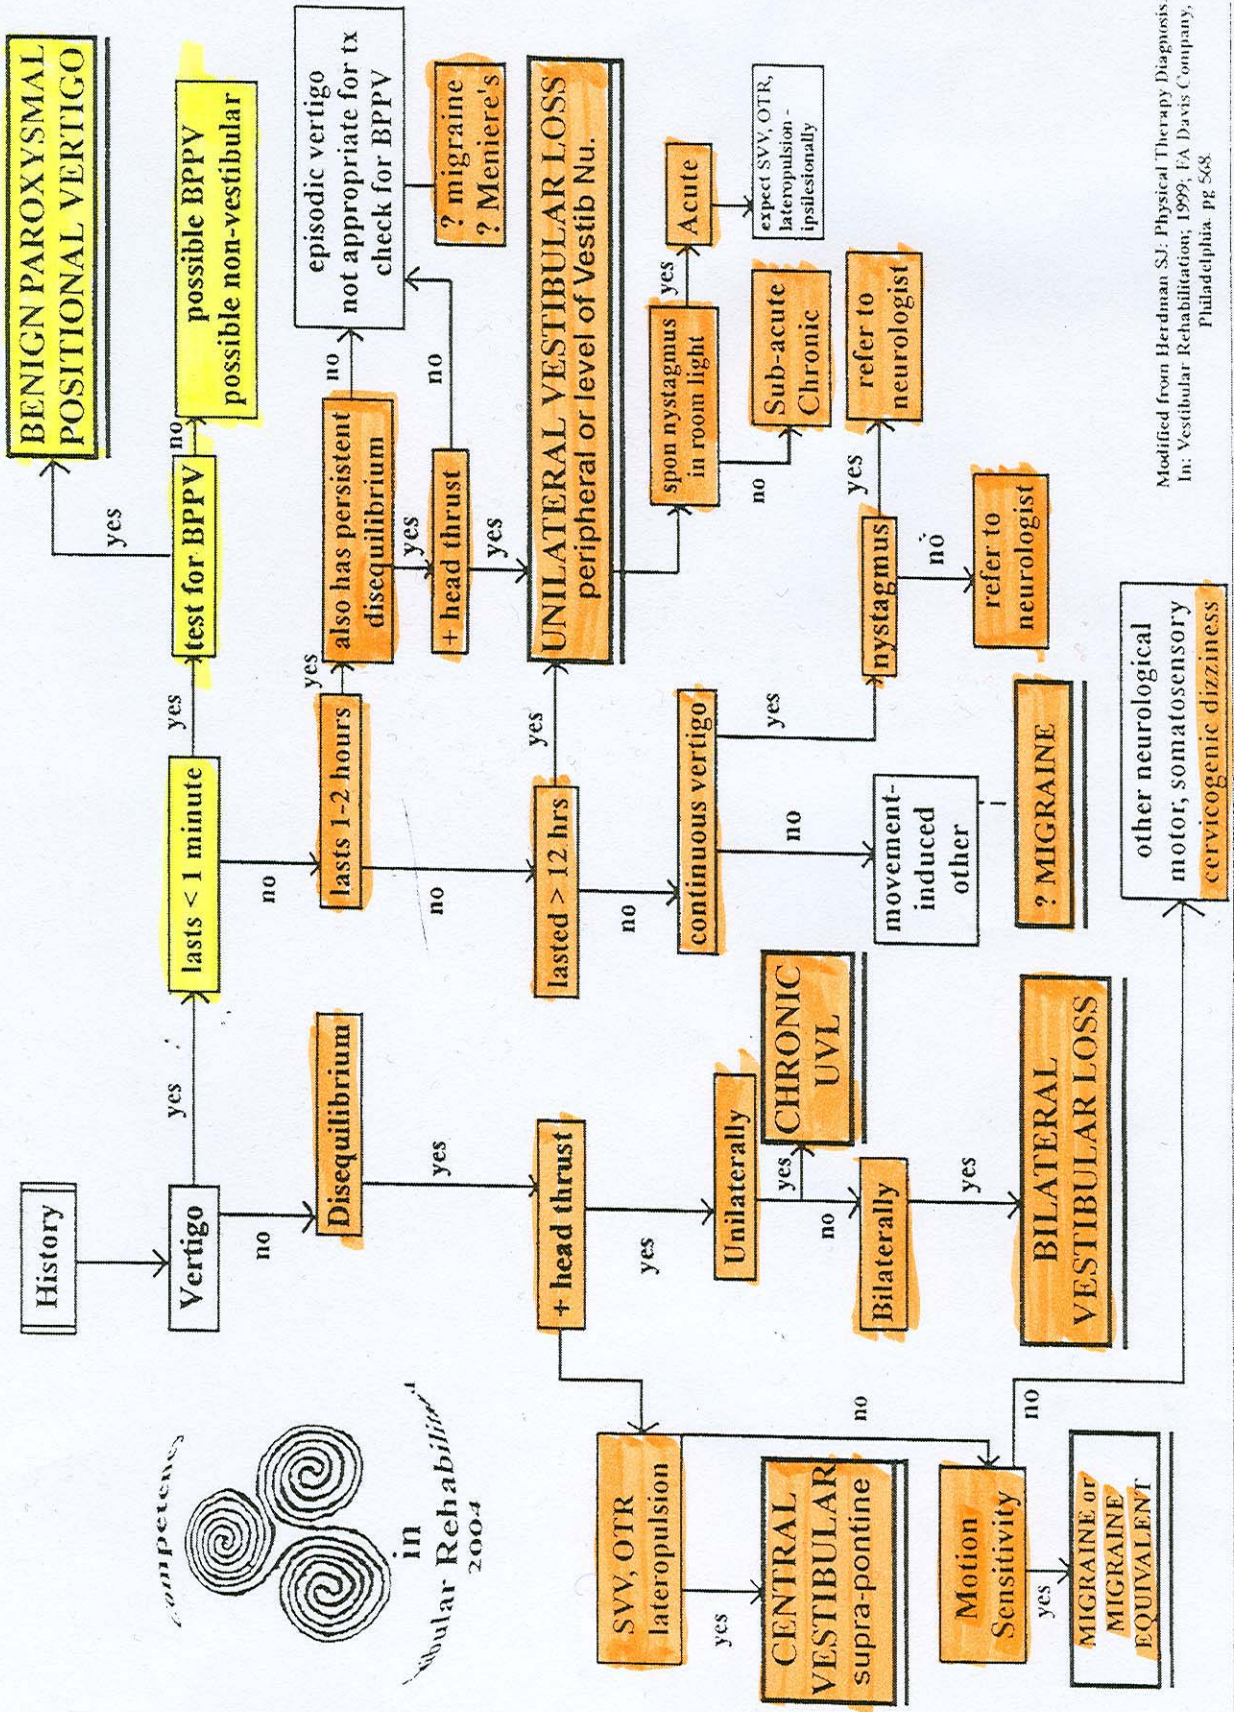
History

Vertigo

yes

lasts < 1 minute

yes

test for BPPV

yes

BENIGN PAROXYSMAL POSITIONAL VERTIGO

no

possible BPPV possible non-vestibular

no

lasts 1-2 hours

yes

also has persistent disequilibrium

no

episodic vertigo not appropriate for tx check for BPPV

yes

+ head thrust

no

? migraine ? Meniere's

yes

no

lasted > 12 hrs

yes

UNILATERAL VESTIBULAR LOSS peripheral or level of Vestib Nu.

spon nystagmus in room light

yes

Acute

expect SVV, OTR, lateropulsion - ipsilesionally

no

Sub-acute Chronic

no

continuous vertigo

yes

nystagmus

yes

refer to neurologist

no

refer to neurologist

no

movement-induced other

? MIGRAINE

no

Disequilibrium

yes

+ head thrust

yes

Unilaterally

yes

CHRONIC UVL

no

Bilaterally

yes

BILATERAL VESTIBULAR LOSS

no

SVV, OTR lateropulsion

yes

CENTRAL VESTIBULAR supra-pontine

Motion Sensitivity

yes

MIGRAINE or MIGRAINE EQUIVALENT

no

other neurological motor, somatosensory cervicogenic dizziness

Competence in Vestibular Rehabilitation 2004

Modified from Herdman SJ: Physical Therapy Diagnosis. In: Vestibular Rehabilitation; 1999; FA Davis Company, Philadelphia. pg 568.